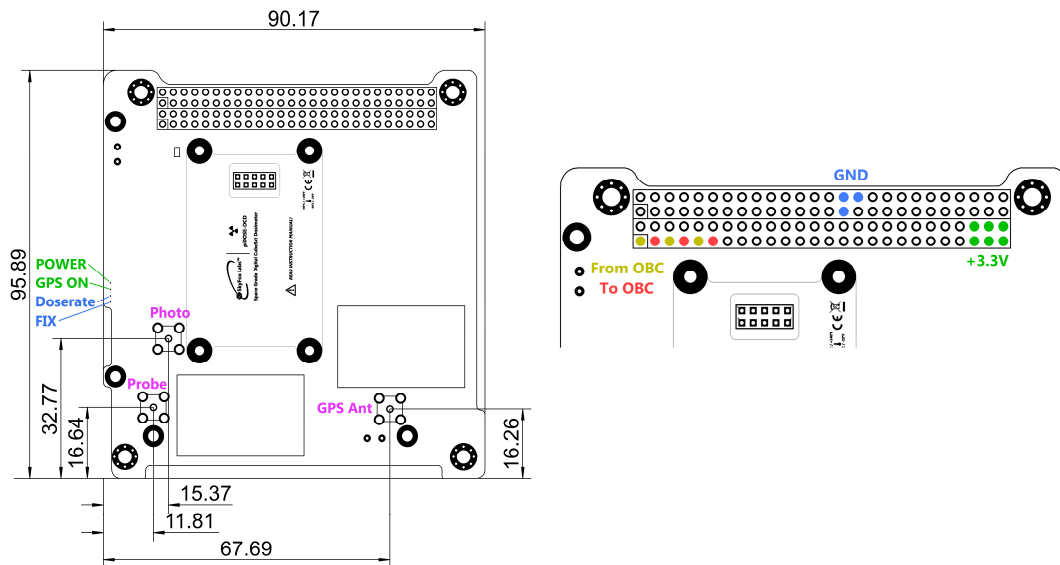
90.17

95.89

POWER
GPS ON
Doserate
FIX

Photo

piDOSE-DCD
Space Grade Digital CubeSat Dosimeter
READ INSTRUCTION MANUAL!
SkyFox Labs

Probe

GPS Ant

32.77
16.64
16.26

15.37
11.81
67.69

GND

From OBC
To OBC

+3.3V